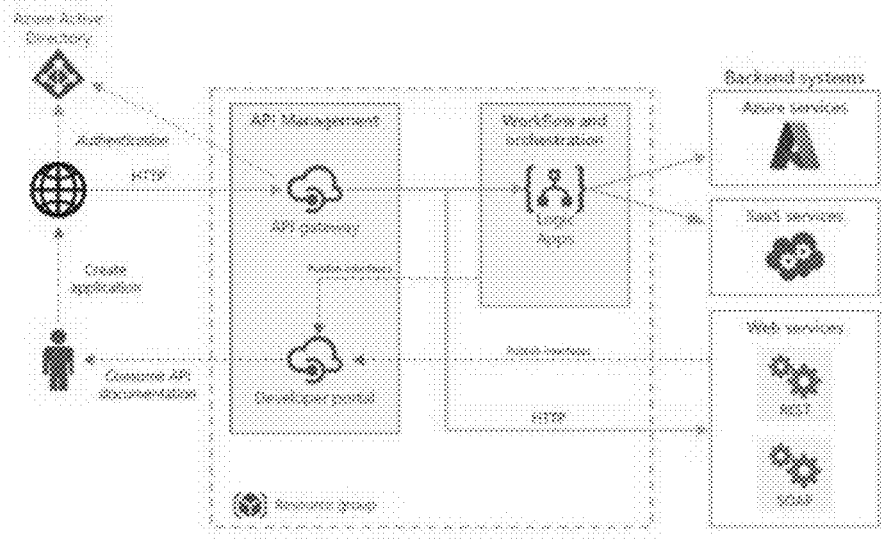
Azure Active Directory

Authentication

HTTP

Create application

Consume API documentation

API Management

API gateway

Developer portal

Workflow and orchestration

Logic Apps

Publish services

Publish services

HTTP

Resource group

Backend systems

Azure services

SaaS services

Web services

REST

SOAP